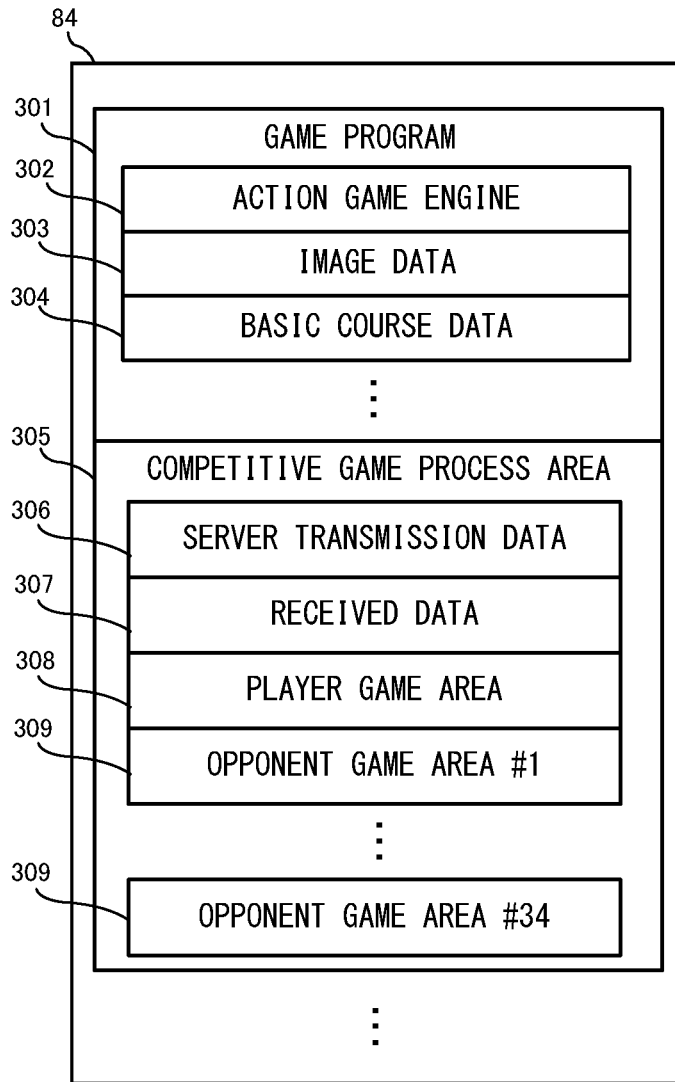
84

301

GAME PROGRAM

302

ACTION GAME ENGINE

303

IMAGE DATA

304

BASIC COURSE DATA

⋮

305

COMPETITIVE GAME PROCESS AREA

306

SERVER TRANSMISSION DATA

307

RECEIVED DATA

308

PLAYER GAME AREA

309

OPPONENT GAME AREA #1

⋮

309

OPPONENT GAME AREA #34

⋮